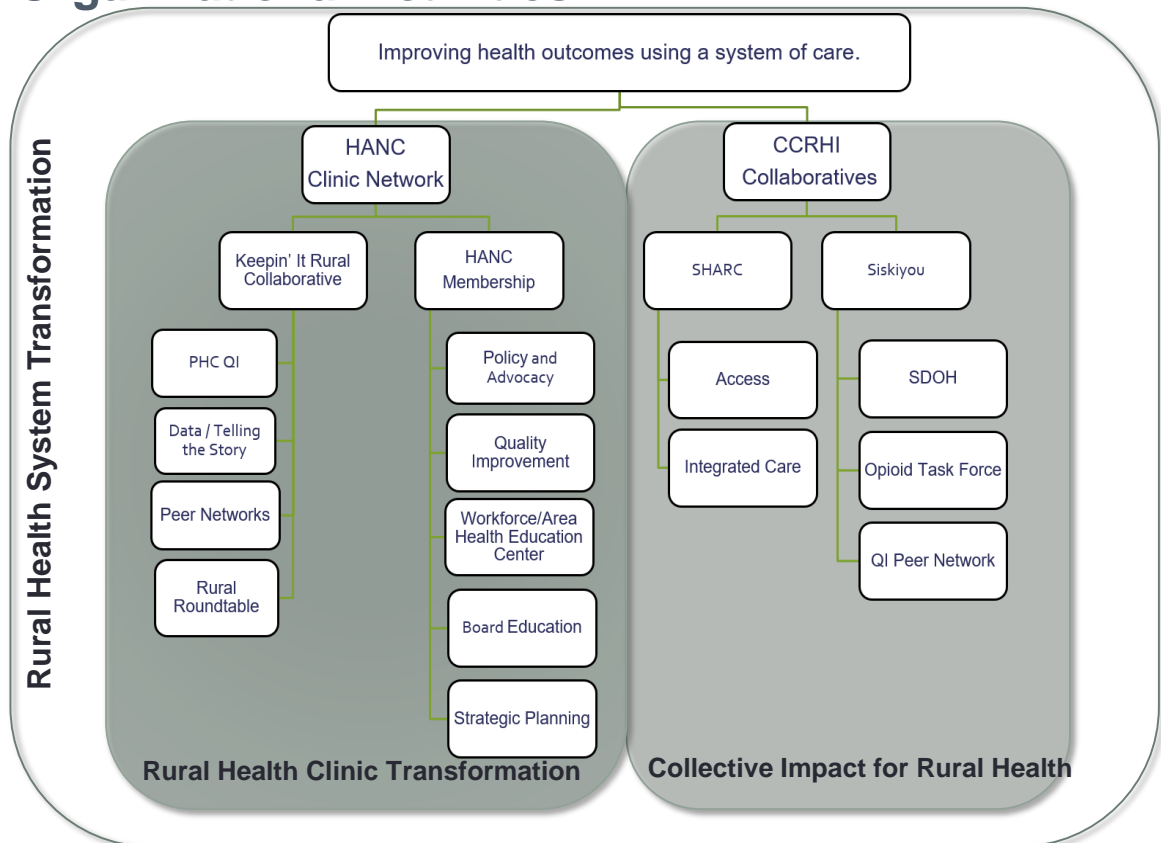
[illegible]

Improving health outcomes using a system of care.

Rural Health System Transformation

HANC Clinic Network

Keepin' It Rural Collaborative

PHC QI

Data / Telling the Story

Peer Networks

Rural Roundtable

HANC Membership

Policy and Advocacy

Quality Improvement

Workforce/Area Health Education Center

Board Education

Strategic Planning

Rural Health Clinic Transformation

CCRHI Collaboratives

SHARC

Access

Integrated Care

Siskiyou

SDOH

Opioid Task Force

QI Peer Network

Collective Impact for Rural Health